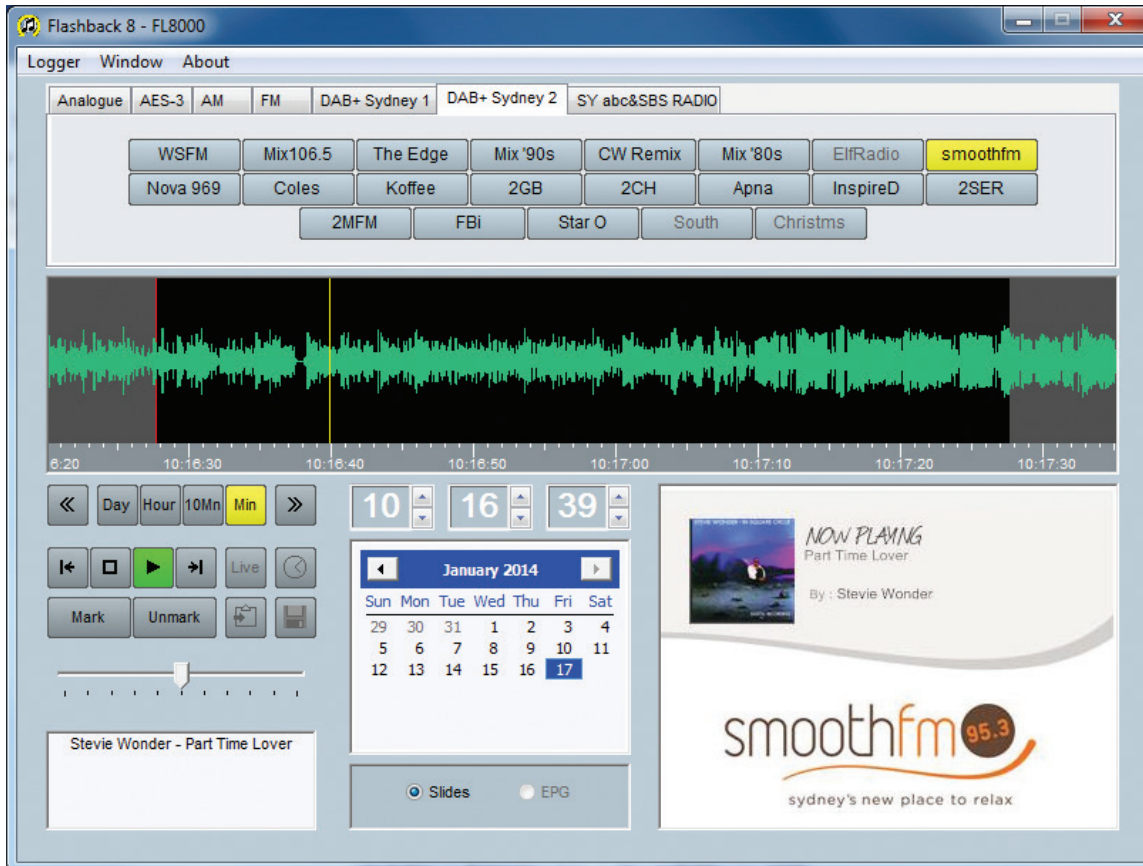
Flashback 8 - FL8000

Logger Window About

Analogue AES-3 AM FM DAB+ Sydney 1 DAB+ Sydney 2 SY abc&SBS RADIO

WSFM Mix106.5 The Edge Mix '90s CW Remix Mix '80s ElfRadio smoothfm
Nova 969 Coles Koffee 2GB 2CH Apna InspireD 2SER
2MFM FBi Star O South Christms

6:20 10:16:30 10:16:40 10:16:50 10:17:00 10:17:10 10:17:20 10:17:30

« Day Hour 10Mn Min »

10 16 39

January 2014

| Sun | Mon | Tue | Wed | Thu | Fri | Sat |
|---|---|---|---|---|---|---|
| 29 | 30 | 31 | 1 | 2 | 3 | 4 |
| 5 | 6 | 7 | 8 | 9 | 10 | 11 |
| 12 | 13 | 14 | 15 | 16 | 17 | |

Live

Mark Unmark

Stevie Wonder - Part Time Lover

Slides EPG

STEVIE WONDER · IN SQUARE CIRCLE

NOW PLAYING
Part Time Lover

By : Stevie Wonder

smoothfm 95.3

sydney's new place to relax